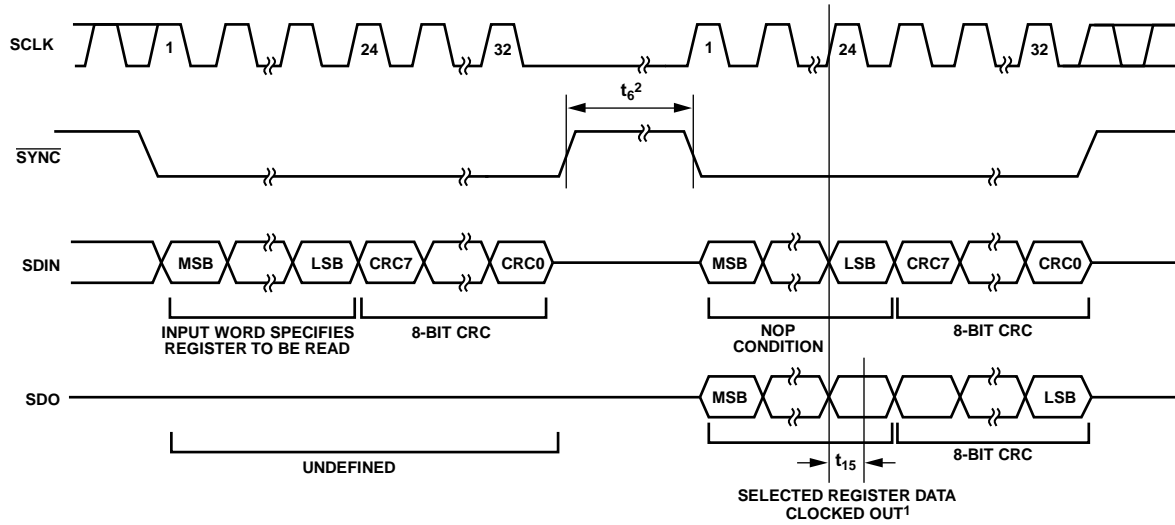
SCLK
1
24
32
1
24
32
$t_6{}^2$
$\overline{SYNC}$
SDIN
MSB
LSB
CRC7
CRC0
MSB
LSB
CRC7
CRC0
INPUT WORD SPECIFIES REGISTER TO BE READ
8-BIT CRC
NOP CONDITION
8-BIT CRC
SDO
MSB
LSB
UNDEFINED
$t_{15}$
8-BIT CRC
SELECTED REGISTER DATA CLOCKED OUT$^1$